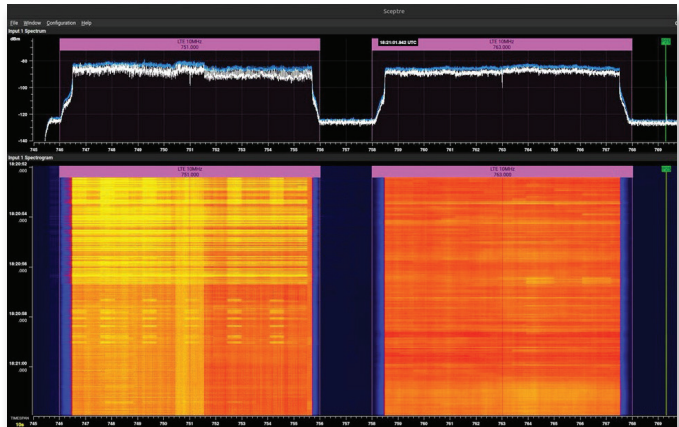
Sceptre

File Window Configuration Help

Input 1 Spectrum

dBm

LTE 10MHz
751.000

18:21:01.842 UTC

LTE 10MHz
763.000

-80

-100

-120

-140

745 746 747 748 749 750 751 752 753 754 755 756 757 758 759 760 761 762 763 764 765 766 767 768 769

Input 1 Spectrogram

18:20:52

LTE 10MHz
751.000

LTE 10MHz
763.000

18:20:54
.000

18:20:56
.000

18:20:58
.000

18:21:00
.000

745 746 747 748 749 750 751 752 753 754 755 756 757 758 759 760 761 762 763 764 765 766 767 768 769

10s